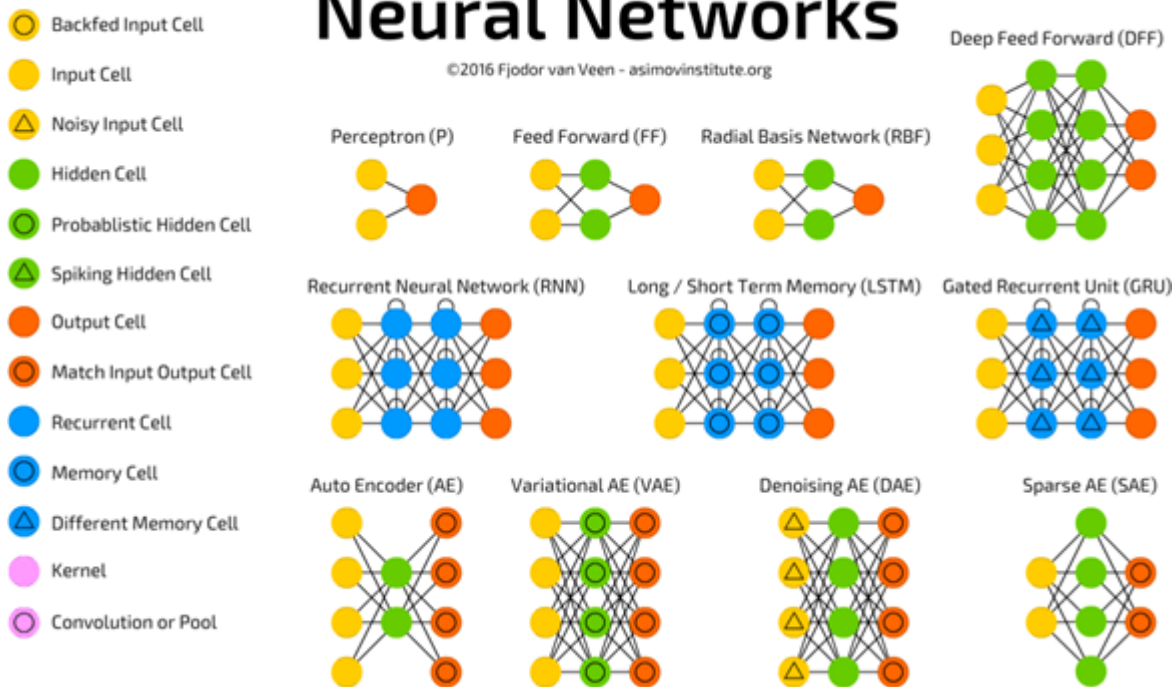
Neural Networks

©2016 Fjodor van Veen - asimovinstitute.org

Backfed Input Cell
Input Cell
Noisy Input Cell
Hidden Cell
Probablistic Hidden Cell
Spiking Hidden Cell
Output Cell
Match Input Output Cell
Recurrent Cell
Memory Cell
Different Memory Cell
Kernel
Convolution or Pool

Perceptron (P)
Feed Forward (FF)
Radial Basis Network (RBF)
Deep Feed Forward (DFF)
Recurrent Neural Network (RNN)
Long / Short Term Memory (LSTM)
Gated Recurrent Unit (GRU)
Auto Encoder (AE)
Variational AE (VAE)
Denoising AE (DAE)
Sparse AE (SAE)